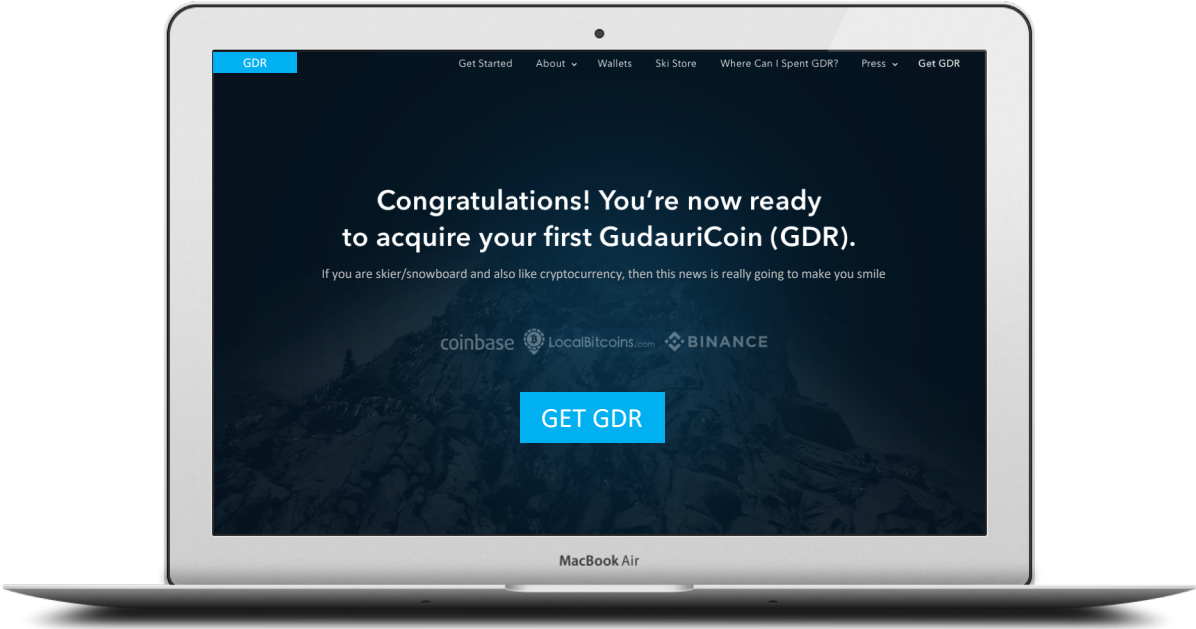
GDR

Get Started About Wallets Ski Store Where Can I Spent GDR? Press Get GDR

Congratulations! You're now ready to acquire your first GudauriCoin (GDR).

If you are skier/snowboard and also like cryptocurrency, then this news is really going to make you smile

coinbase LocalBitcoins.com BINANCE

GET GDR

MacBook Air